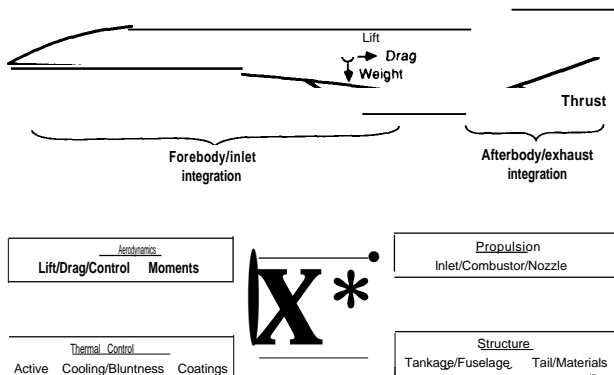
Lift

Drag

Weight

Thrust

Forebody/inlet integration

Afterbody/exhaust integration

Aerodynamics
Lift/Drag/Control Moments

Propulsion
Inlet/Combustor/Nozzle

X*

Thermal Control
Active Cooling/Bluntness Coatings

Structure
Tankage/Fuselage Tail/Materials